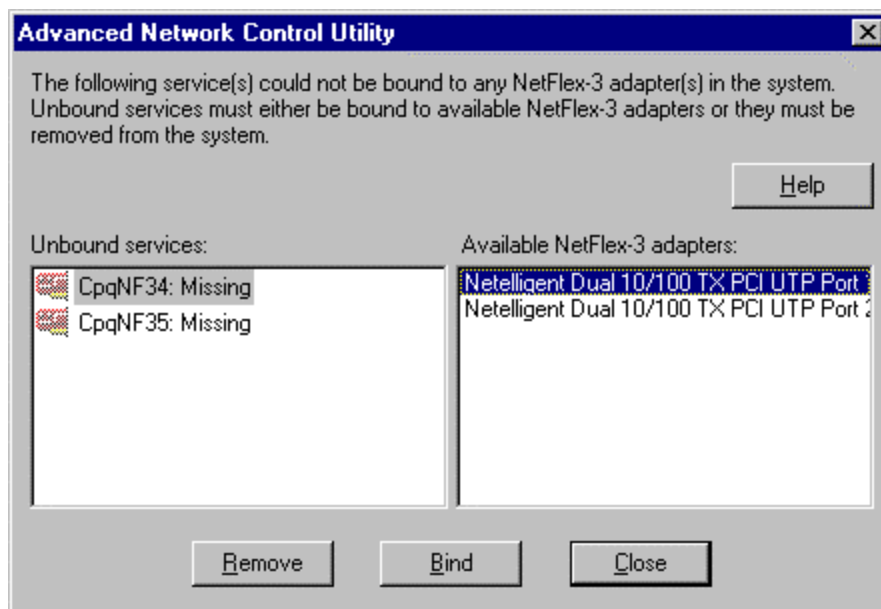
Advanced Network Control Utility

The following service(s) could not be bound to any NetFlex-3 adapter(s) in the system. Unbound services must either be bound to available NetFlex-3 adapters or they must be removed from the system.

Help

Unbound services:

CpqNF34: Missing
CpqNF35: Missing

Available NetFlex-3 adapters:

Netelligent Dual 10/100 TX PCI UTP Port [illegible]
Netelligent Dual 10/100 TX PCI UTP Port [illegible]

Remove
Bind
Close